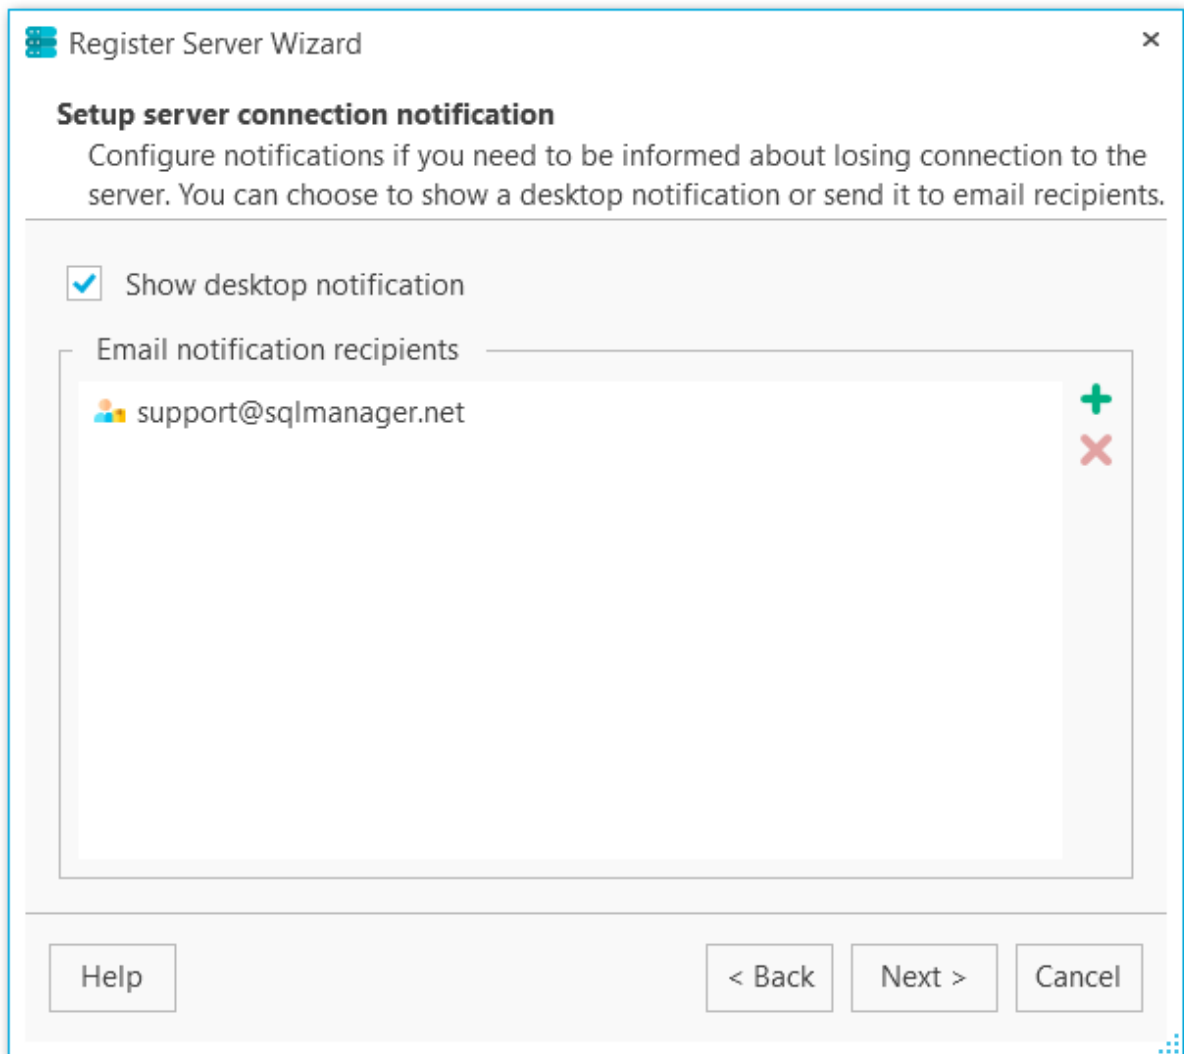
Register Server Wizard

×

Setup server connection notification

Configure notifications if you need to be informed about losing connection to the server. You can choose to show a desktop notification or send it to email recipients.

Show desktop notification

Email notification recipients

support@sqlmanager.net

Help

< Back

Next >

Cancel